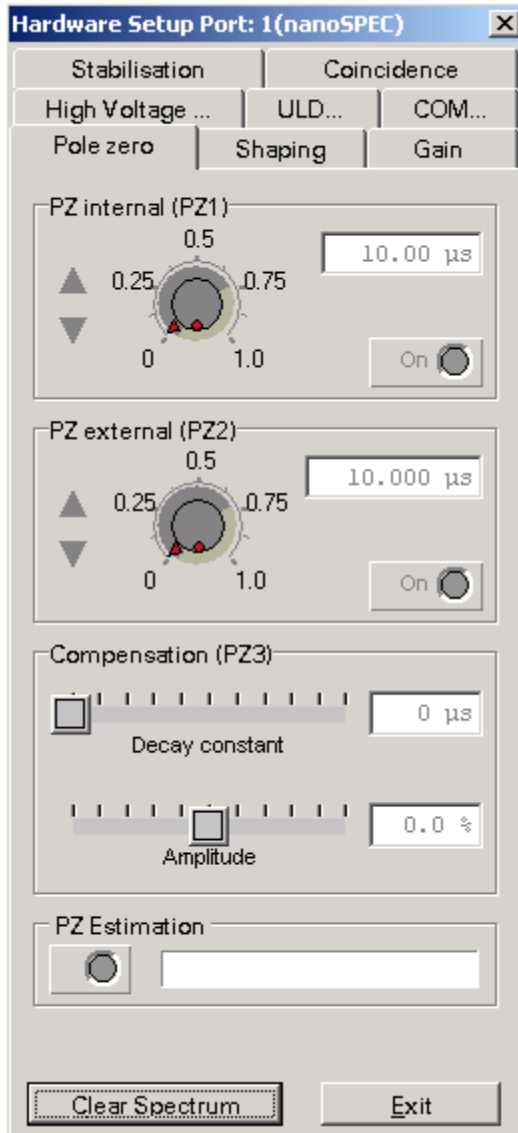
Hardware Setup Port: 1(nanoSPEC)

Stabilisation | Coincidence
High Voltage ... | ULD... | COM...
Pole zero | Shaping | Gain

PZ internal (PZ1)
0.5
0.25 0.75
0 1.0
10.00 µs
On

PZ external (PZ2)
0.5
0.25 0.75
0 1.0
10.000 µs
On

Compensation (PZ3)
0 µs
Decay constant
0.0 %
Amplitude

PZ Estimation

Clear Spectrum
Exit